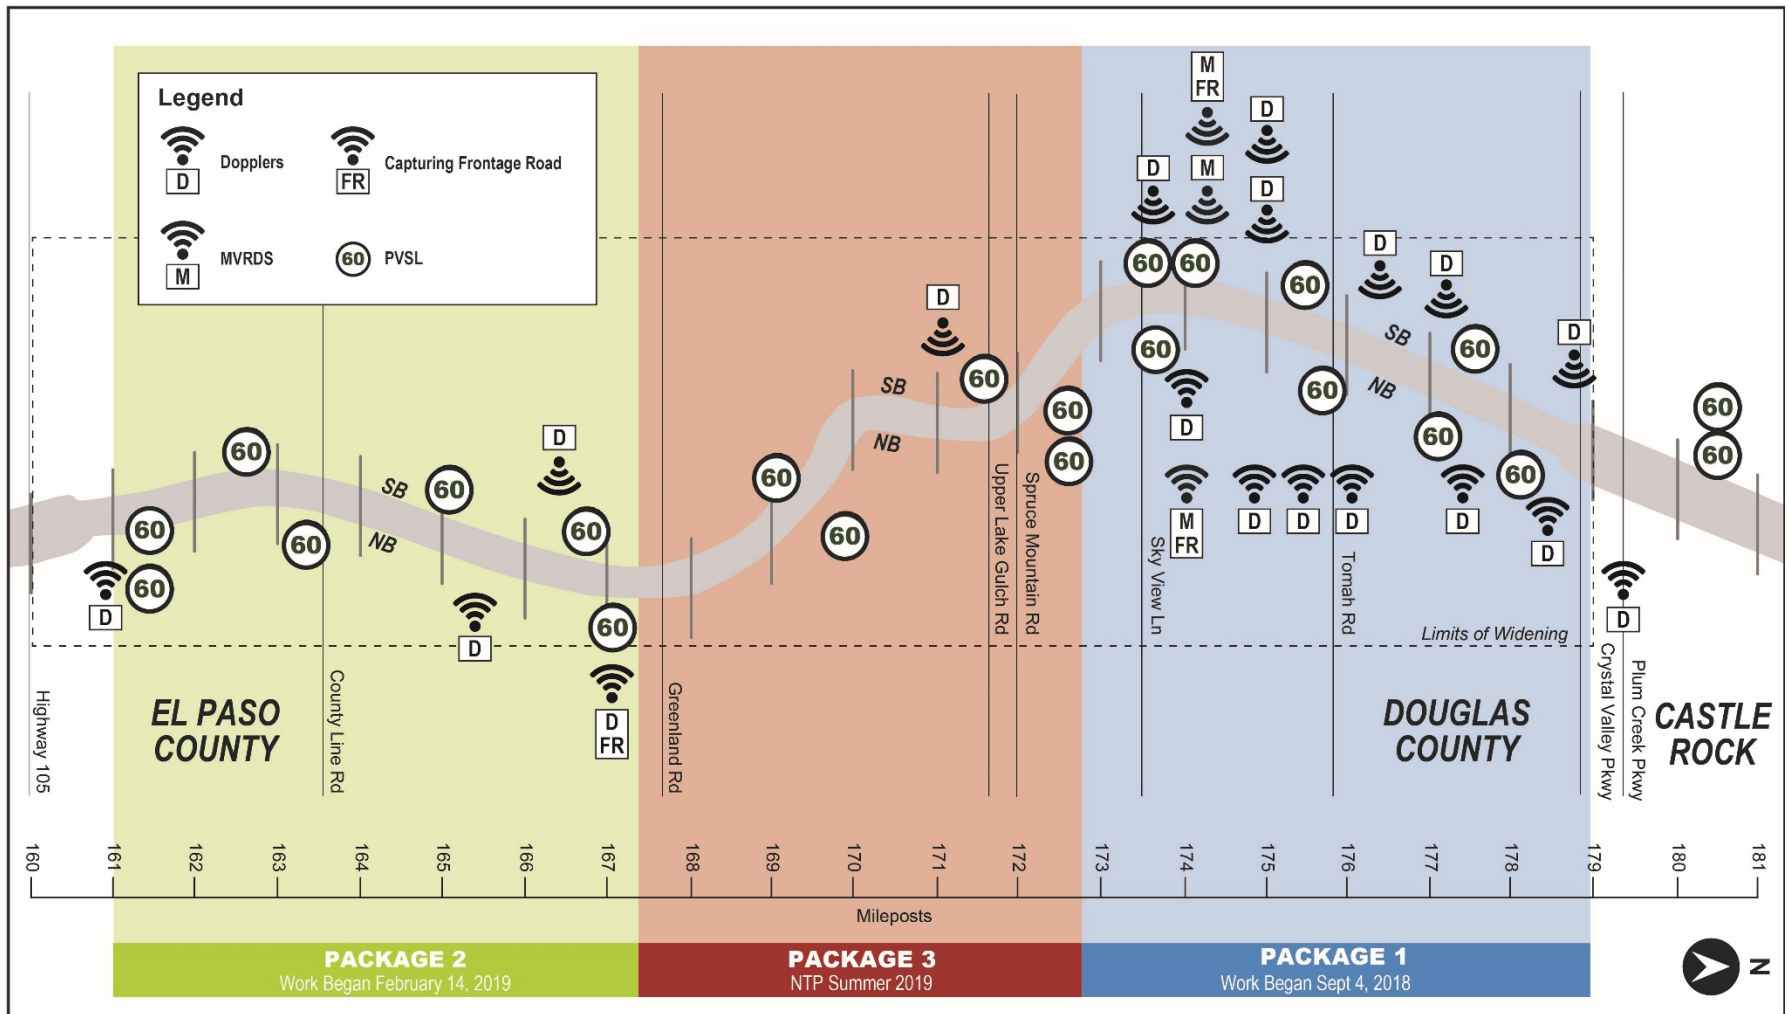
Legend

D Dopplers

FR Capturing Frontage Road

M MVRDS

60 PVSL

M FR

D

D M

D

60 60 60

D

D

D

SB

60 60

NB

60

D

60

SB

60

D

NB

60

60

60

60

D

60

60

D

60

60

SB

60

60

60

NB

60

D

60

M FR

D D D

D

60

D

D

D

60

D FR

Highway 105

EL PASO COUNTY

County Line Rd

Greenland Rd

Upper Lake Gulch Rd

Spruce Mountain Rd

Sky View Ln

Tomah Rd

Limits of Widening

DOUGLAS COUNTY

Crystal Valley Pkwy

Plum Creek Pkwy

CASTLE ROCK

160 161 162 163 164 165 166 167 168 169 170 171 172 173 174 175 176 177 178 179 180 181

Mileposts

PACKAGE 2
Work Began February 14, 2019

PACKAGE 3
NTP Summer 2019

PACKAGE 1
Work Began Sept 4, 2018

N